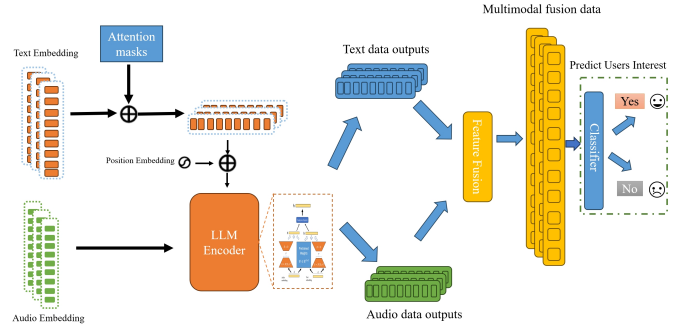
Attention masks

Text Embedding

Position Embedding

Audio Embedding

LLM Encoder

Text data outputs

Audio data outputs

Feature Fusion

Multimodal fusion data

Predict Users Interest

Classifier

Yes

No